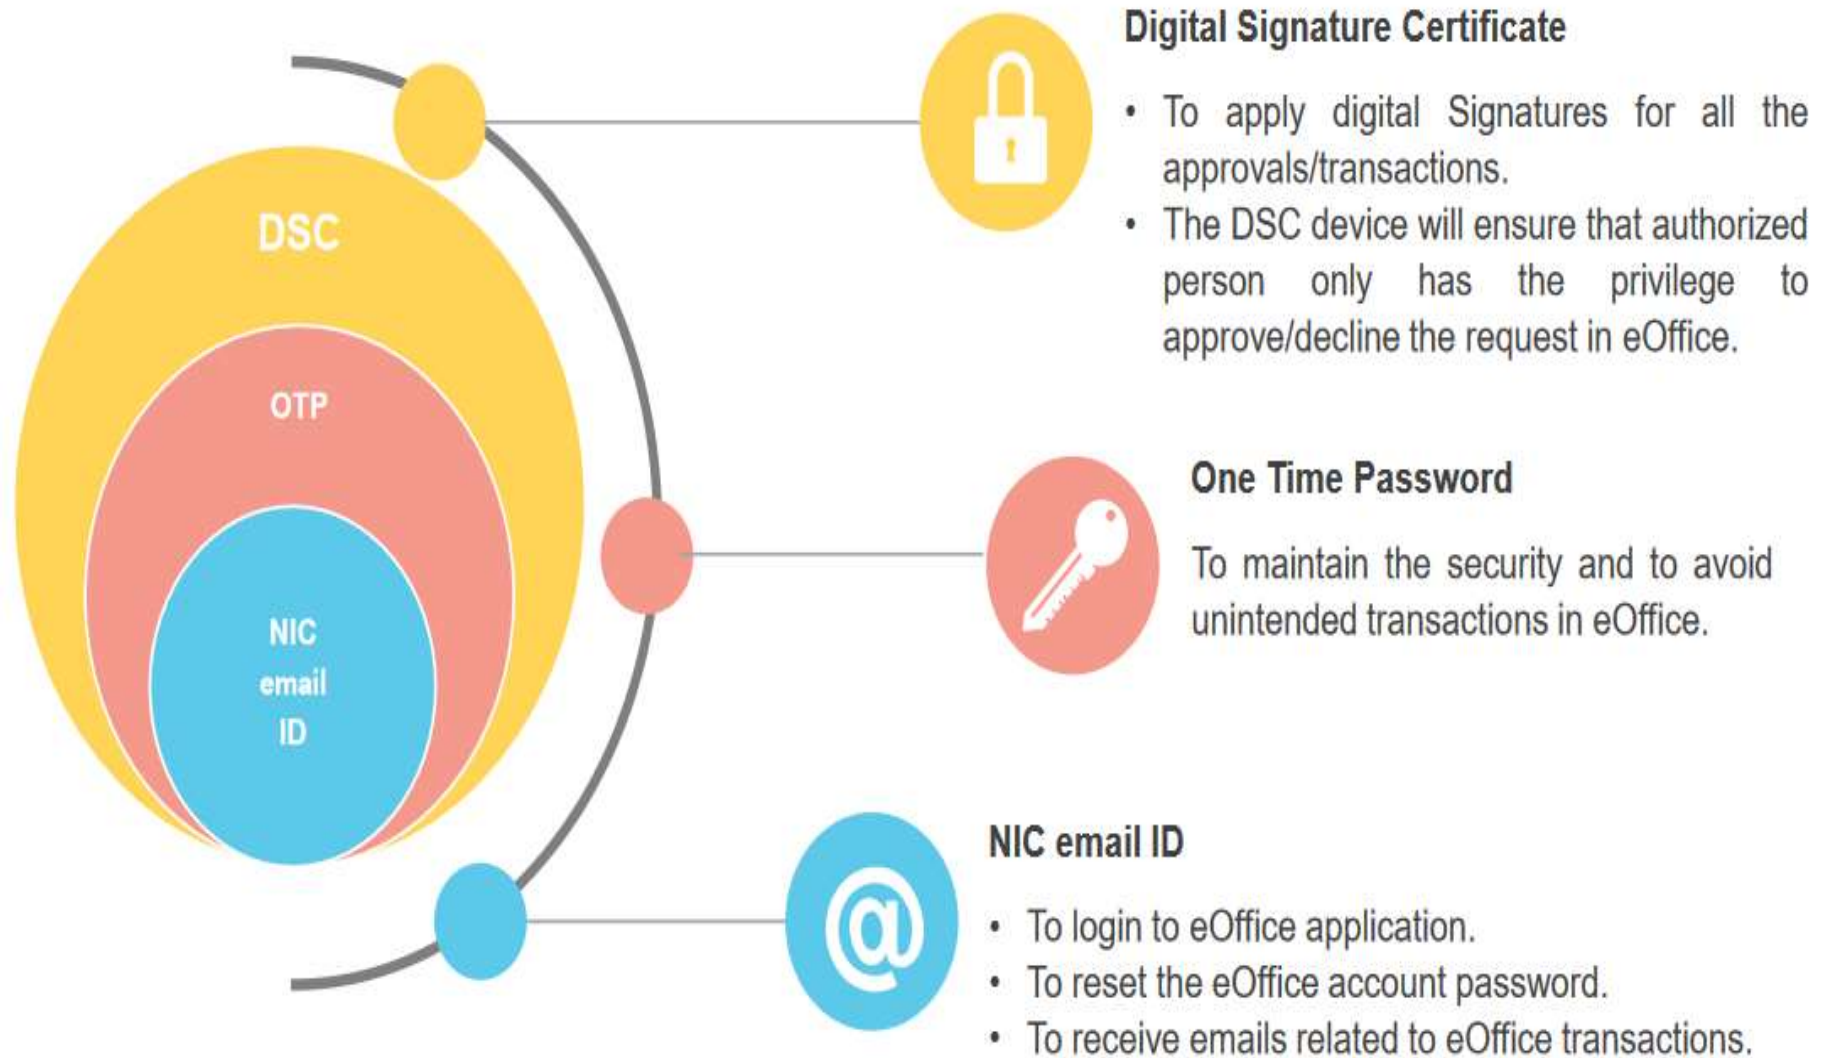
DSC

OTP

NIC email ID

Digital Signature Certificate

- To apply digital Signatures for all the approvals/transactions.
- The DSC device will ensure that authorized person only has the privilege to approve/decline the request in eOffice.

One Time Password

To maintain the security and to avoid unintended transactions in eOffice.

@

NIC email ID

- To login to eOffice application.
- To reset the eOffice account password.
- To receive emails related to eOffice transactions.